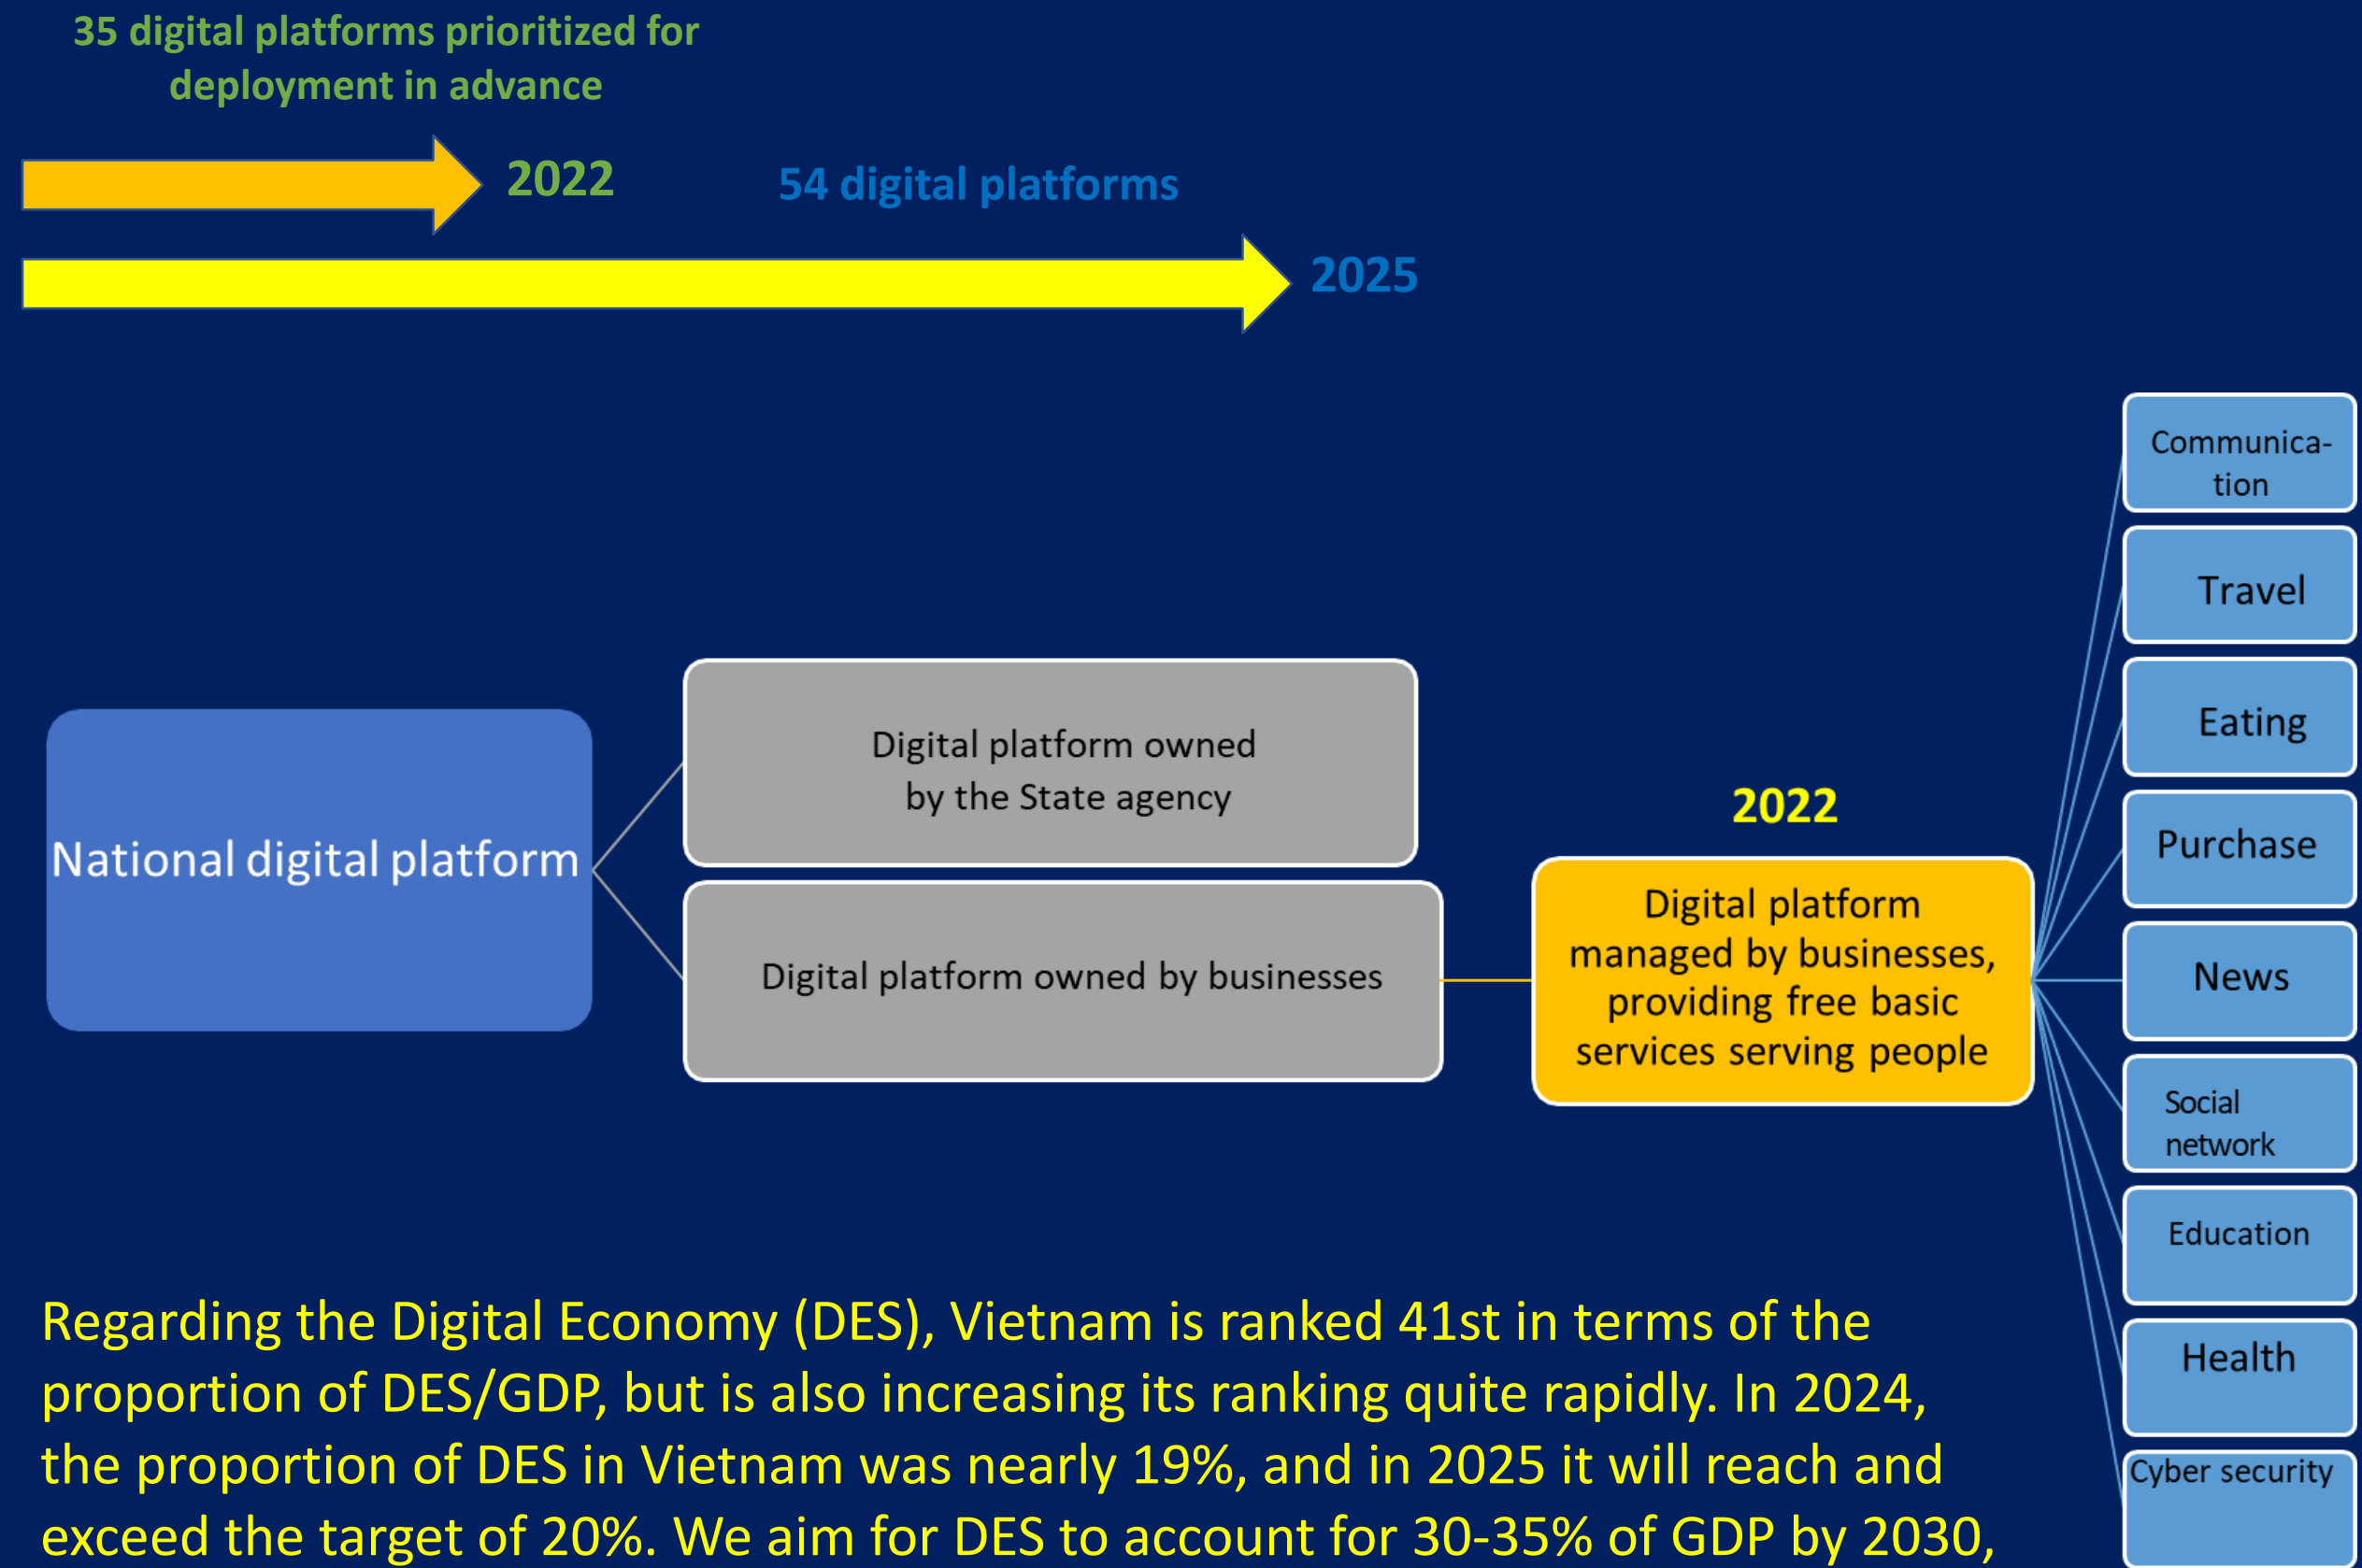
35 digital platforms prioritized for deployment in advance

2022

54 digital platforms

2025

National digital platform

Digital platform owned by the State agency

Digital platform owned by businesses

2022

Digital platform managed by businesses, providing free basic services serving people

Communica-tion

Travel

Eating

Purchase

News

Social network

Education

Health

Cyber security

Regarding the Digital Economy (DES), Vietnam is ranked 41st in terms of the proportion of DES/GDP, but is also increasing its ranking quite rapidly. In 2024, the proportion of DES in Vietnam was nearly 19%, and in 2025 it will reach and exceed the target of 20%. We aim for DES to account for 30-35% of GDP by 2030,